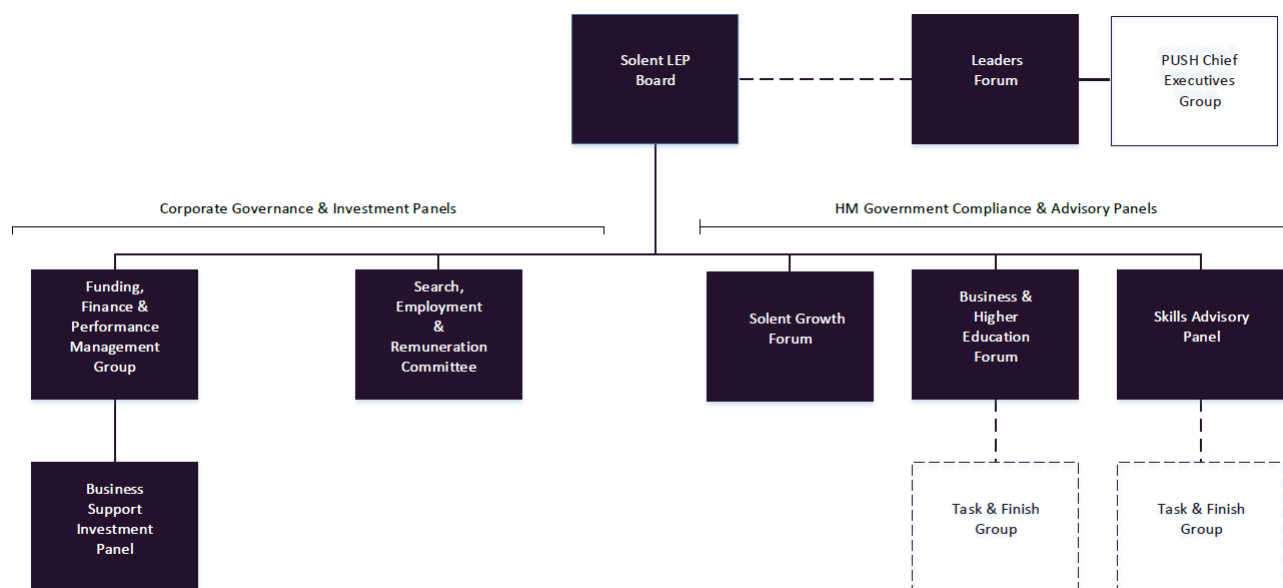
Solent LEP Board

Leaders Forum

PUSH Chief Executives Group

Corporate Governance & Investment Panels

HM Government Compliance & Advisory Panels

Funding, Finance & Performance Management Group

Search, Employment & Remuneration Committee

Solent Growth Forum

Business & Higher Education Forum

Skills Advisory Panel

Business Support Investment Panel

Task & Finish Group

Task & Finish Group